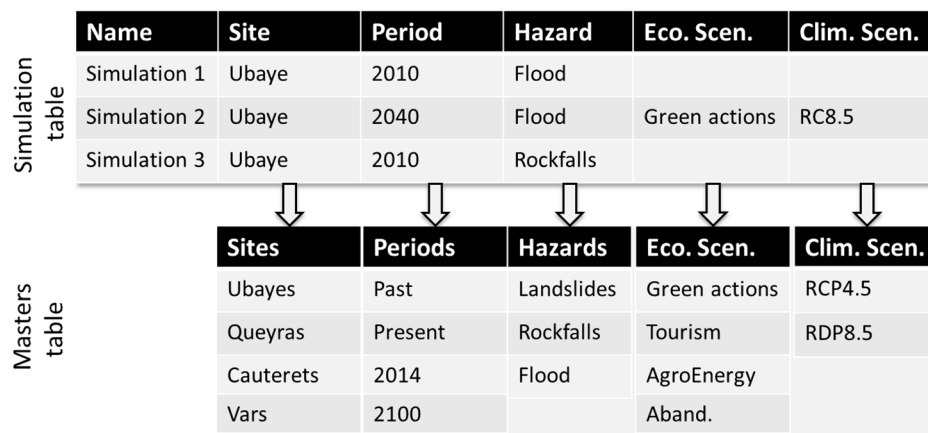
Simulation table

| Name | Site | Period | Hazard | Eco. Scen. | Clim. Scen. |
|---|---|---|---|---|---|
| Simulation 1 | Ubaye | 2010 | Flood | | |
| Simulation 2 | Ubaye | 2040 | Flood | Green actions | RC8.5 |
| Simulation 3 | Ubaye | 2010 | Rockfalls | | |

Masters table

| Sites |
|---|
| Ubayes |
| Queyras |
| Cauterets |
| Vars |

| Periods |
|---|
| Past |
| Present |
| 2014 |
| 2100 |

| Hazards |
|---|
| Landslides |
| Rockfalls |
| Flood |

| Eco. Scen. |
|---|
| Green actions |
| Tourism |
| AgroEnergy |
| Aband. |

| Clim. Scen. |
|---|
| RCP4.5 |
| RDP8.5 |